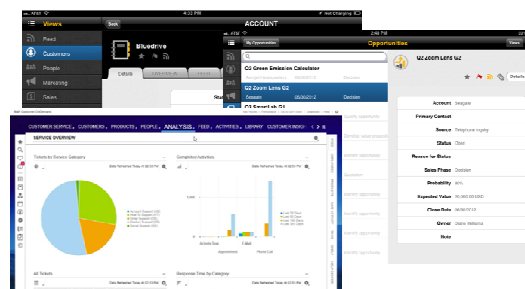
Viewers
Back
ACCOUNT
Feed
Customers
People
Marketing
Sales
Bluedrive
Details
My Opportunities
Opportunities
G2 Green Emission Calculator
G2 Zoom Lens G2
G2 Zoom Lens G2
Details
Account
Primary Contact
Source
Status
Reason for Status
Sales Phase
Probability
Expected Value
Close Date
Owner
Note
CUSTOMER SERVICE  CUSTOMERS  PRODUCTS  PEOPLE  ANALYSIS  FEED  ACTIVITIES  LIBRARY  CUSTOMER INSIG
SERVICE OVERVIEW
Tickets by Service Category
Completed Activities
All Tickets
Response Time by Category